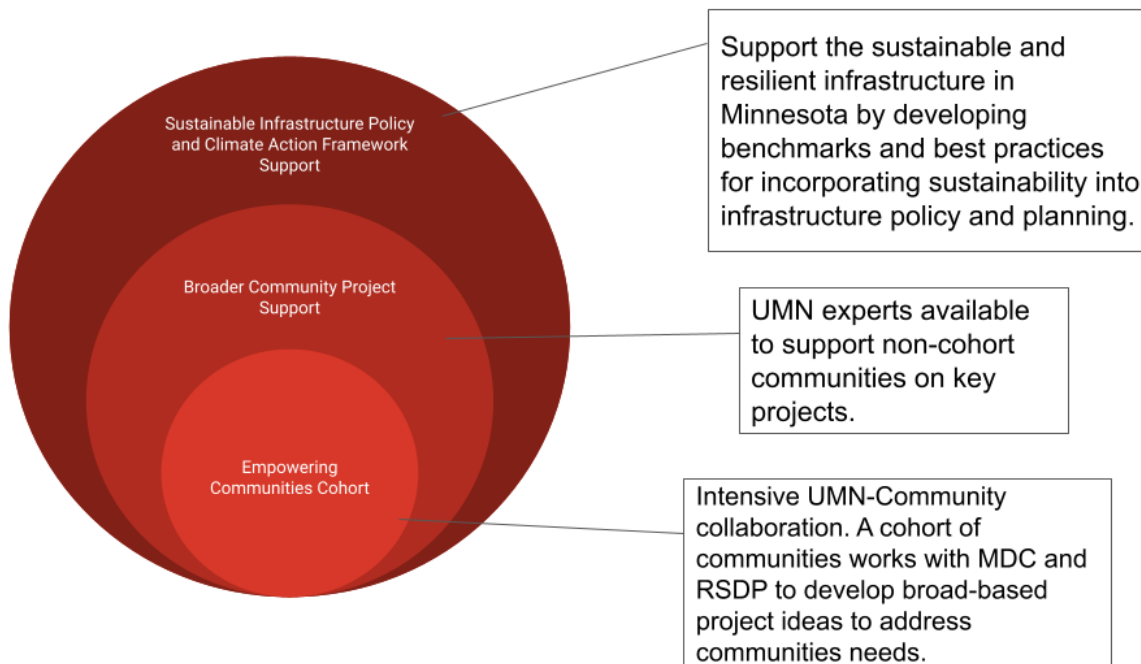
Sustainable Infrastructure Policy and Climate Action Framework Support

Support the sustainable and resilient infrastructure in Minnesota by developing benchmarks and best practices for incorporating sustainability into infrastructure policy and planning.

Broader Community Project Support

UMN experts available to support non-cohort communities on key projects.

Empowering Communities Cohort

Intensive UMN-Community collaboration. A cohort of communities works with MDC and RSDP to develop broad-based project ideas to address communities needs.